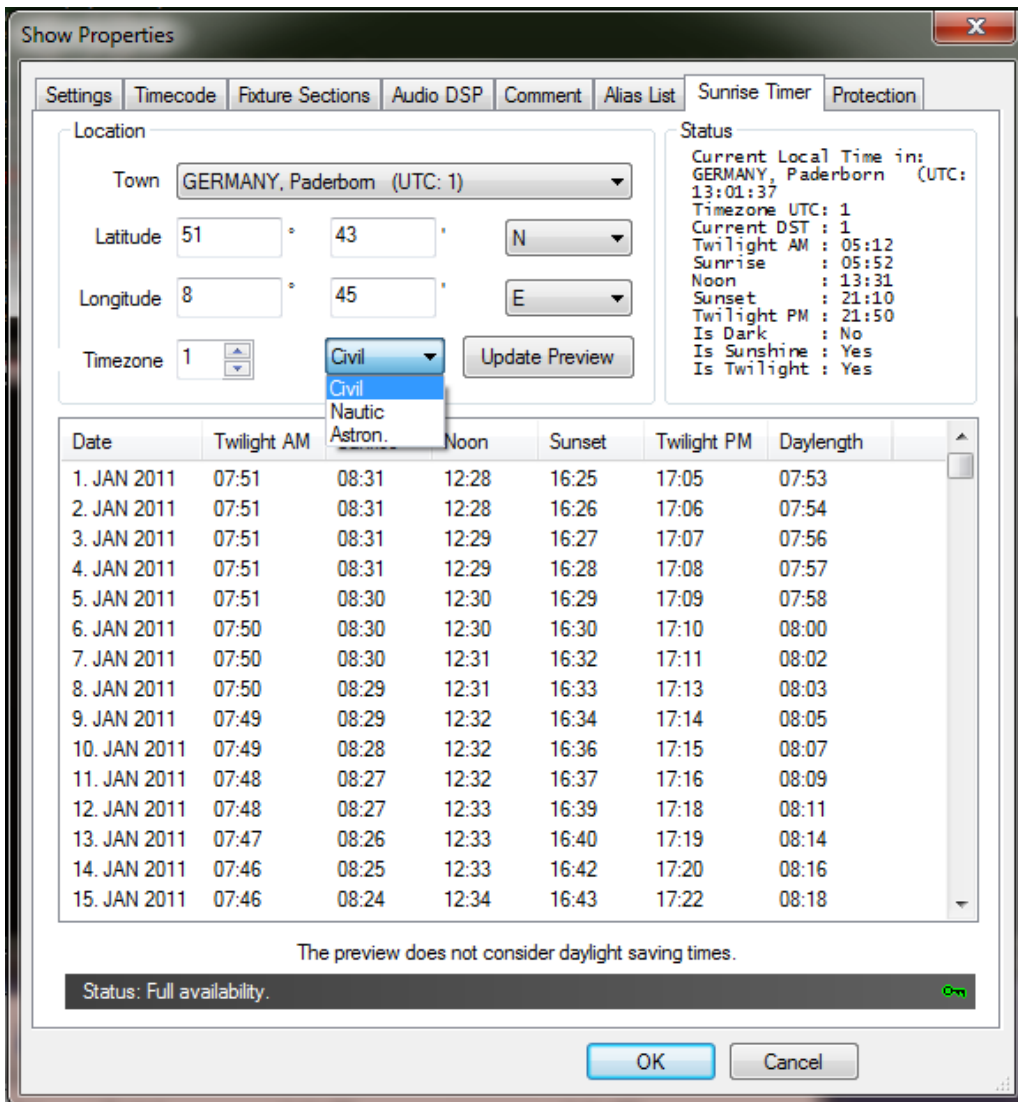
Show Properties

Settings | Timecode | Fixture Sections | Audio DSP | Comment | Alias List | Sunrise Timer | Protection

Location

Town GERMANY, Paderborn (UTC: 1)

Latitude 51 ° 43 ' N

Longitude 8 ° 45 ' E

Timezone 1 Civil Update Preview

Civil
Nautic
Astron.

Status

Current Local Time in:
GERMANY, Paderborn (UTC:
13:01:37
Timezone UTC: 1
Current DST : 1
Twilight AM : 05:12
Sunrise : 05:52
Noon : 13:31
Sunset : 21:10
Twilight PM : 21:50
Is Dark : No
Is Sunshine : Yes
Is Twilight : Yes

| Date | Twilight AM | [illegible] | Noon | Sunset | Twilight PM | Daylength |
|---|---|---|---|---|---|---|
| 1. JAN 2011 | 07:51 | 08:31 | 12:28 | 16:25 | 17:05 | 07:53 |
| 2. JAN 2011 | 07:51 | 08:31 | 12:28 | 16:26 | 17:06 | 07:54 |
| 3. JAN 2011 | 07:51 | 08:31 | 12:29 | 16:27 | 17:07 | 07:56 |
| 4. JAN 2011 | 07:51 | 08:31 | 12:29 | 16:28 | 17:08 | 07:57 |
| 5. JAN 2011 | 07:51 | 08:30 | 12:30 | 16:29 | 17:09 | 07:58 |
| 6. JAN 2011 | 07:50 | 08:30 | 12:30 | 16:30 | 17:10 | 08:00 |
| 7. JAN 2011 | 07:50 | 08:30 | 12:31 | 16:32 | 17:11 | 08:02 |
| 8. JAN 2011 | 07:50 | 08:29 | 12:31 | 16:33 | 17:13 | 08:03 |
| 9. JAN 2011 | 07:49 | 08:29 | 12:32 | 16:34 | 17:14 | 08:05 |
| 10. JAN 2011 | 07:49 | 08:28 | 12:32 | 16:36 | 17:15 | 08:07 |
| 11. JAN 2011 | 07:48 | 08:27 | 12:32 | 16:37 | 17:16 | 08:09 |
| 12. JAN 2011 | 07:48 | 08:27 | 12:33 | 16:39 | 17:18 | 08:11 |
| 13. JAN 2011 | 07:47 | 08:26 | 12:33 | 16:40 | 17:19 | 08:14 |
| 14. JAN 2011 | 07:46 | 08:25 | 12:33 | 16:42 | 17:20 | 08:16 |
| 15. JAN 2011 | 07:46 | 08:24 | 12:34 | 16:43 | 17:22 | 08:18 |

The preview does not consider daylight saving times.

Status: Full availability.

OK Cancel